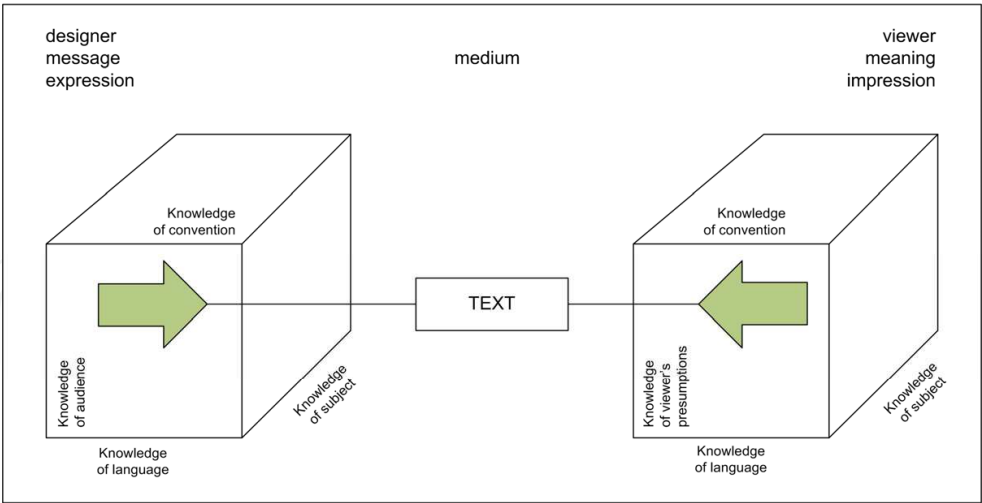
designer
message
expression

medium

viewer
meaning
impression

Knowledge of convention

Knowledge of audience

Knowledge of subject

Knowledge of language

TEXT

Knowledge of convention

Knowledge of viewer's presumptions

Knowledge of subject

Knowledge of language